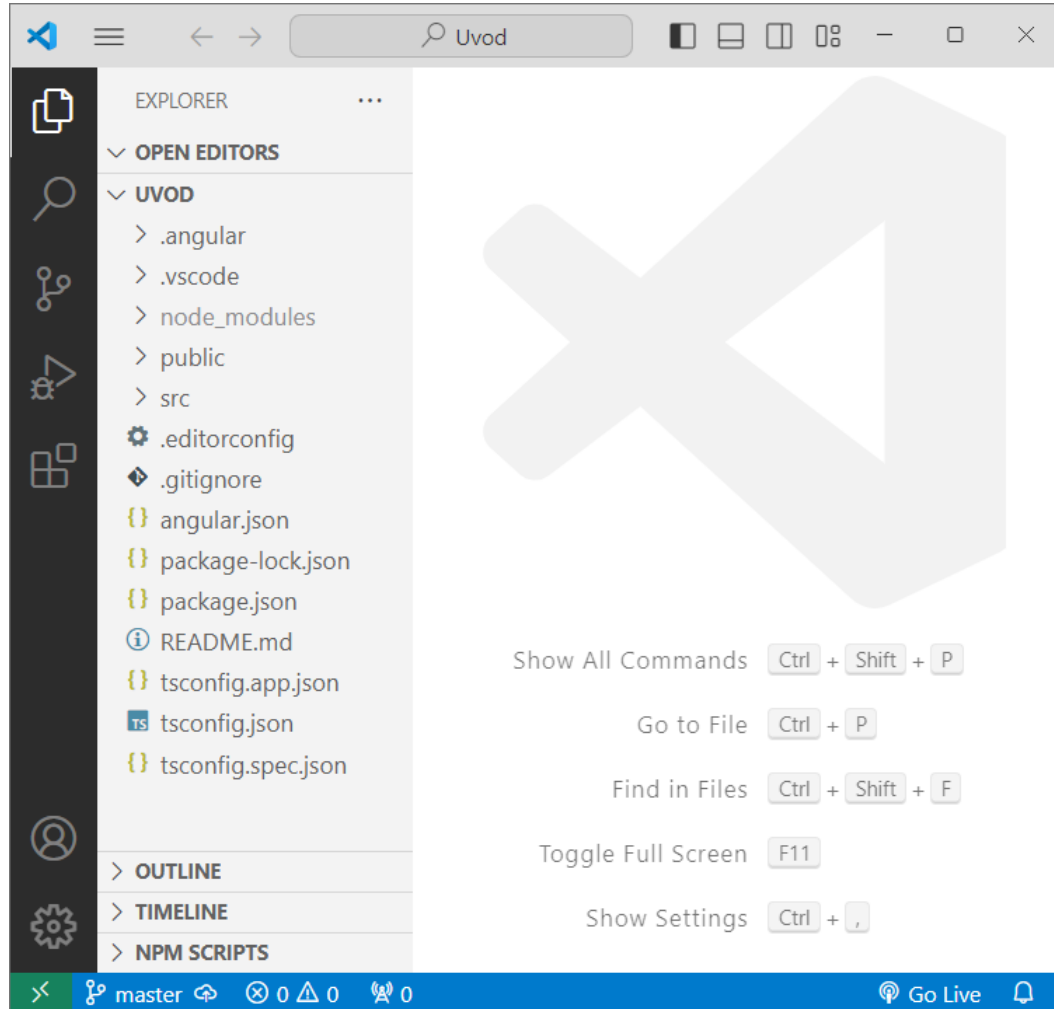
Uvod

EXPLORER ...

OPEN EDITORS

UVOD

.angular

.vscode

node_modules

public

src

.editorconfig

.gitignore

angular.json

package-lock.json

package.json

README.md

tsconfig.app.json

TS tsconfig.json

tsconfig.spec.json

OUTLINE

TIMELINE

NPM SCRIPTS

Show All Commands Ctrl + Shift + P

Go to File Ctrl + P

Find in Files Ctrl + Shift + F

Toggle Full Screen F11

Show Settings Ctrl + ,

master 0 0 0 Go Live